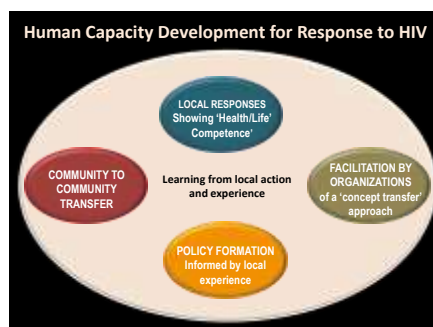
Human Capacity Development for Response to HIV

LOCAL RESPONSES Showing 'Health/Life' Competence'

COMMUNITY TO COMMUNITY TRANSFER

Learning from local action and experience

FACILITATION BY ORGANIZATIONS of a 'concept transfer' approach

POLICY FORMATION Informed by local experience